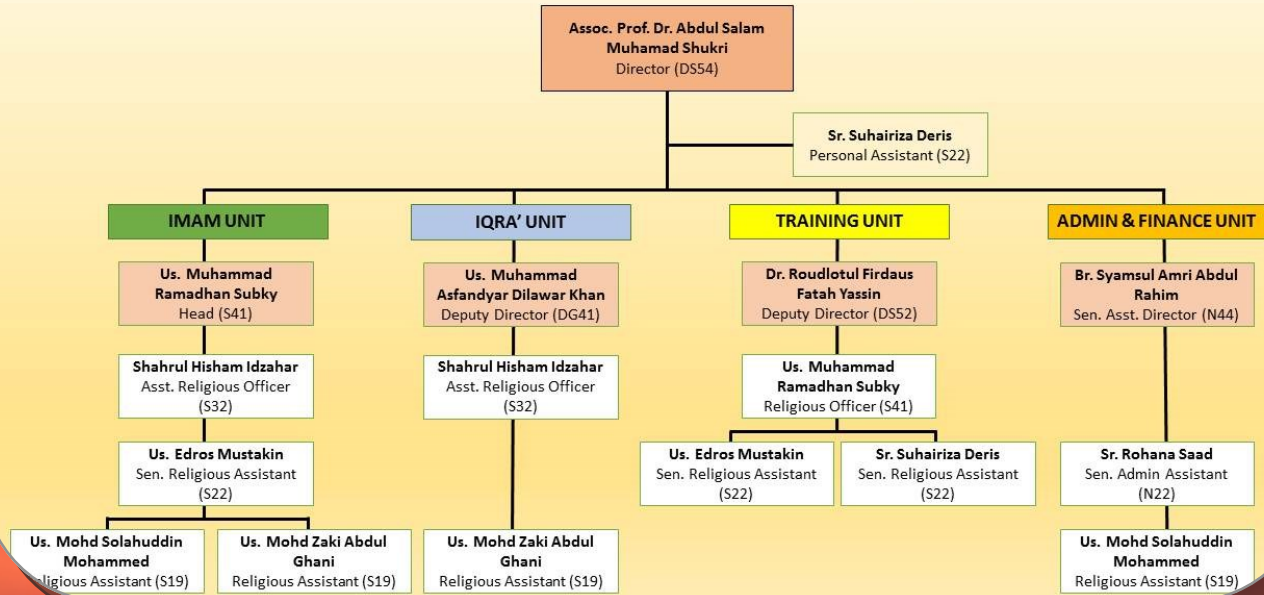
Assoc. Prof. Dr. Abdul Salam Muhamad Shukri
Director (DS54)

Sr. Suhairiza Deris
Personal Assistant (S22)

IMAM UNIT

Us. Muhammad Ramadhan Subky
Head (S41)

Shahrul Hisham Idzahar
Asst. Religious Officer (S32)

Us. Edros Mustakin
Sen. Religious Assistant (S22)

Us. Mohd Solahuddin Mohammed
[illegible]ligious Assistant (S19)

Us. Mohd Zaki Abdul Ghani
Religious Assistant (S19)

IQRA' UNIT

Us. Muhammad Asfandyar Dilawar Khan
Deputy Director (DG41)

Shahrul Hisham Idzahar
Asst. Religious Officer (S32)

Us. Mohd Zaki Abdul Ghani
Religious Assistant (S19)

TRAINING UNIT

Dr. Roudlotul Firdaus Fatah Yassin
Deputy Director (DS52)

Us. Muhammad Ramadhan Subky
Religious Officer (S41)

Us. Edros Mustakin
Sen. Religious Assistant (S22)

Sr. Suhairiza Deris
Sen. Religious Assistant (S22)

ADMIN & FINANCE UNIT

Br. Syamsul Amri Abdul Rahim
Sen. Asst. Director (N44)

Sr. Rohana Saad
Sen. Admin Assistant (N22)

Us. Mohd Solahuddin Mohammed
Religious Assistant (S19)